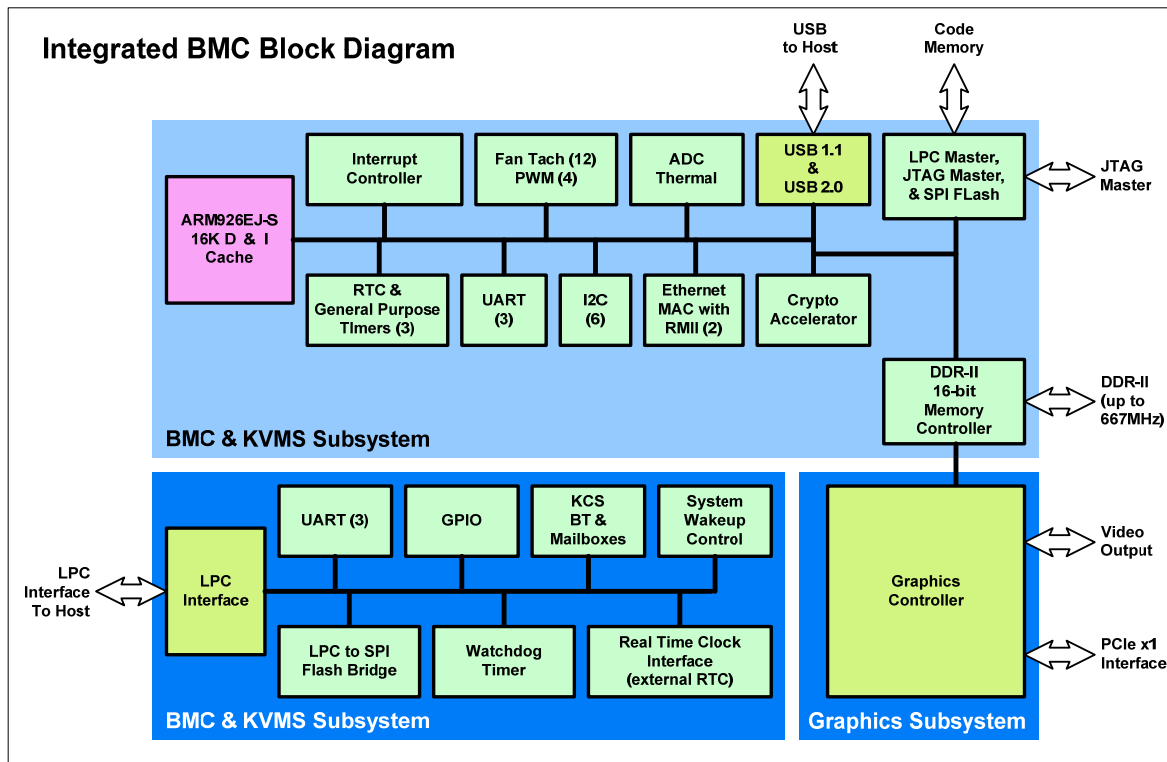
Integrated BMC Block Diagram

USB to Host

Code Memory

Interrupt Controller

Fan Tach (12) PWM (4)

ADC Thermal

USB 1.1 & USB 2.0

LPC Master, JTAG Master, & SPI FLash

JTAG Master

ARM926EJ-S 16K D & I Cache

RTC & General Purpose TImers (3)

UART (3)

I2C (6)

Ethernet MAC with RMII (2)

Crypto Accelerator

DDR-II 16-bit Memory Controller

DDR-II (up to 667MHz)

BMC & KVMS Subsystem

UART (3)

GPIO

KCS BT & Mailboxes

System Wakeup Control

LPC Interface To Host

LPC Interface

LPC to SPI Flash Bridge

Watchdog Timer

Real Time Clock Interface (external RTC)

BMC & KVMS Subsystem

Graphics Controller

Video Output

PCIe x1 Interface

Graphics Subsystem